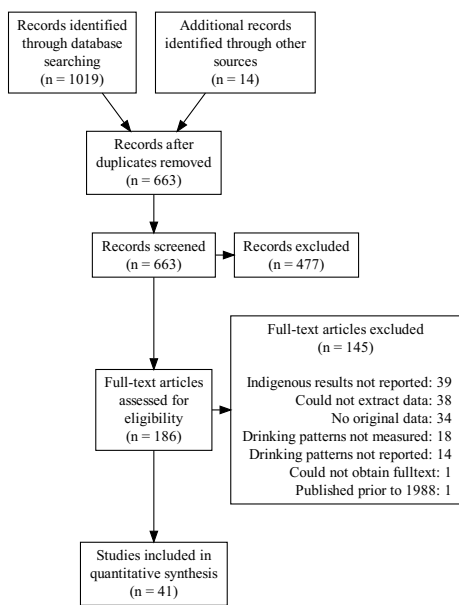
Records identified through database searching
(n = 1019)

Additional records identified through other sources
(n = 14)

Records after duplicates removed
(n = 663)

Records screened
(n = 663)

Records excluded
(n = 477)

Full-text articles assessed for eligibility
(n = 186)

Full-text articles excluded
(n = 145)

Indigenous results not reported: 39
Could not extract data: 38
No original data: 34
Drinking patterns not measured: 18
Drinking patterns not reported: 14
Could not obtain fulltext: 1
Published prior to 1988: 1

Studies included in quantitative synthesis
(n = 41)